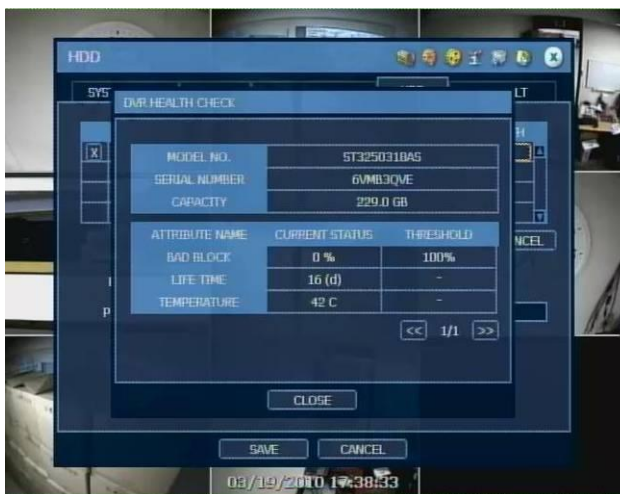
HDD

SYS

LT

X

H

NCEL

P

DVR HEALTH CHECK

| MODEL NO. | ST3250318AS |
|---|---|
| SERIAL NUMBER | 6VMB3QVE |
| CAPACITY | 229.0 GB |

| ATTRIBUTE NAME | CURRENT STATUS | THRESHOLD |
|---|---|---|
| BAD BLOCK | 0 % | 100% |
| LIFE TIME | 16 (d) | - |
| TEMPERATURE | 42 C | - |

<< 1/1 >>

CLOSE

SAVE CANCEL

03/19/2010 17:38:33